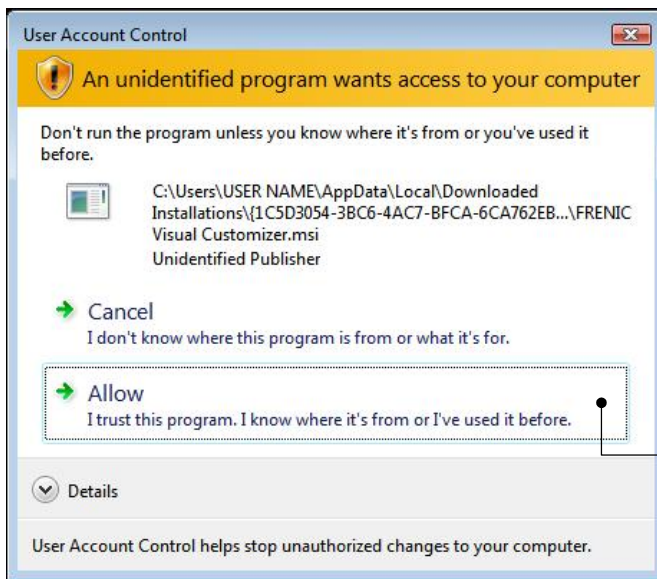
User Account Control

An unidentified program wants access to your computer

Don't run the program unless you know where it's from or you've used it before.

C:\Users\USER NAME\AppData\Local\Downloaded Installations\{1C5D3054-3BC6-4AC7-BFCA-6CA762EB...\FRENIC Visual Customizer.msi
Unidentified Publisher

Cancel
I don't know where this program is from or what it's for.

Allow
I trust this program. I know where it's from or I've used it before.

Details

User Account Control helps stop unauthorized changes to your computer.